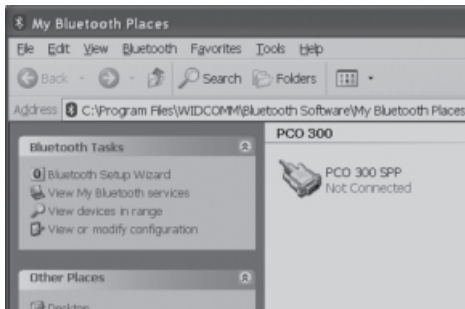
My Bluetooth Places

File Edit View Bluetooth Favorites Tools Help

Back Search Folders

Address C:\Program Files\WIDCOMM\Bluetooth Software\My Bluetooth Places

Bluetooth Tasks

Bluetooth Setup Wizard
View My Bluetooth services
View devices in range
View or modify configuration

Other Places

Desktop

PCO 300

PCO 300 SPP
Not Connected